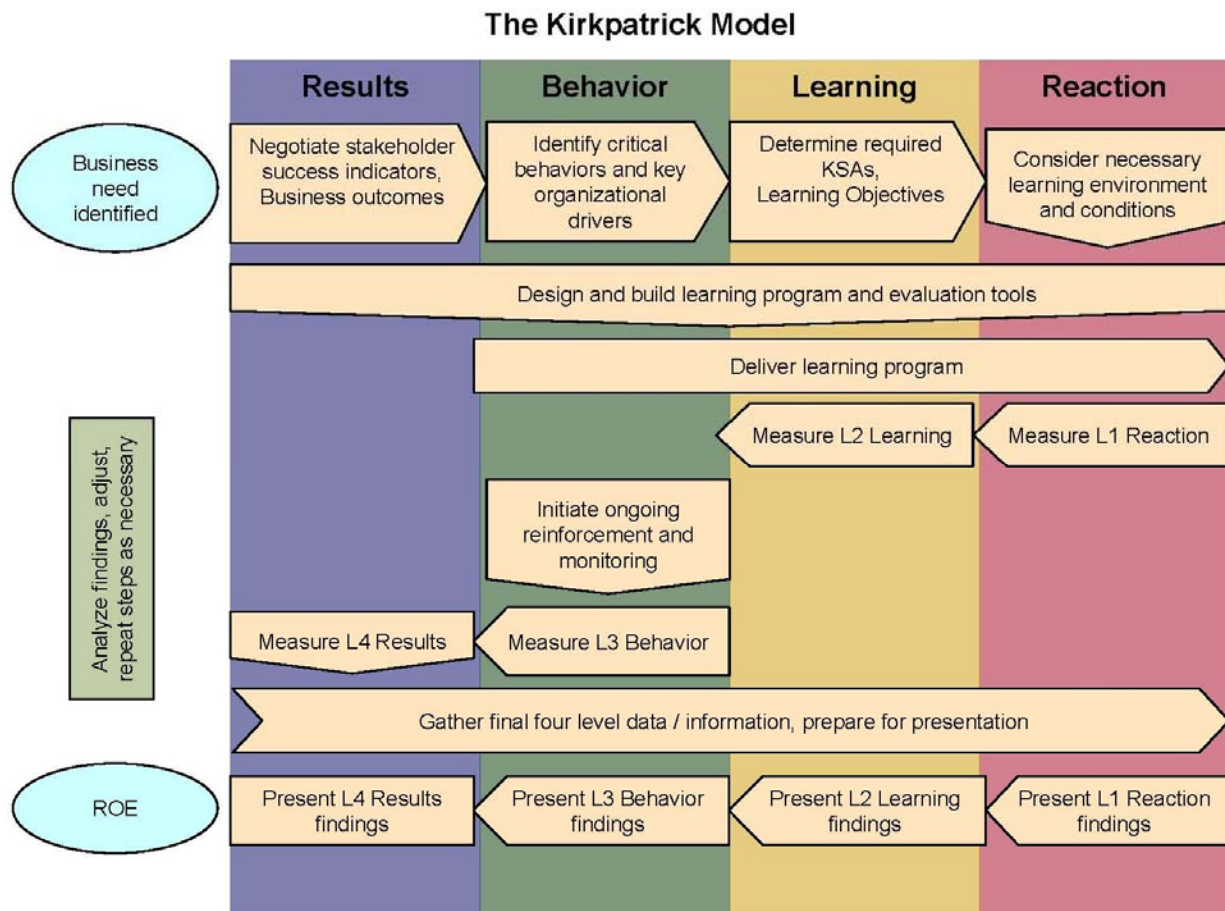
The Kirkpatrick Model

Results

Behavior

Learning

Reaction

Business need identified

Negotiate stakeholder success indicators, Business outcomes

Identify critical behaviors and key organizational drivers

Determine required KSAs, Learning Objectives

Consider necessary learning environment and conditions

Design and build learning program and evaluation tools

Deliver learning program

Measure L2 Learning

Measure L1 Reaction

Analyze findings, adjust, repeat steps as necessary

Initiate ongoing reinforcement and monitoring

Measure L4 Results

Measure L3 Behavior

Gather final four level data / information, prepare for presentation

ROE

Present L4 Results findings

Present L3 Behavior findings

Present L2 Learning findings

Present L1 Reaction findings